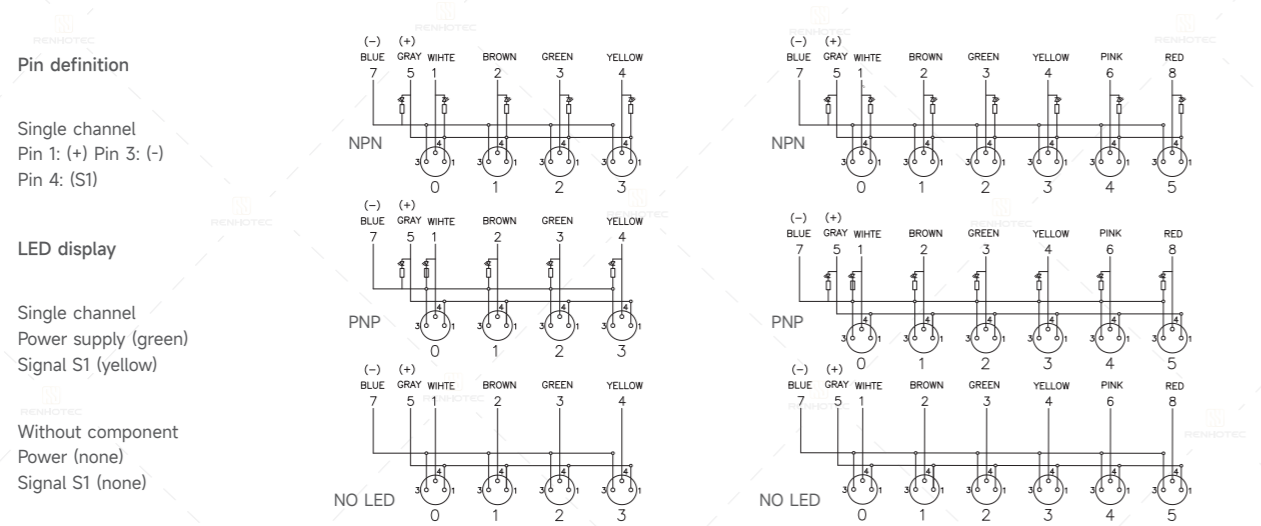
Pin definition

Single channel
Pin 1: (+) Pin 3: (-)
Pin 4: (S1)

LED display

Single channel
Power supply (green)
Signal S1 (yellow)

Without component
Power (none)
Signal S1 (none)

(–) (+)
BLUE GRAY WIHTE BROWN GREEN YELLOW
7 5 1 2 3 4
NPN
0 1 2 3

(–) (+)
BLUE GRAY WHITE BROWN GREEN YELLOW
7 5 1 2 3 4
PNP
0 1 2 3

(–) (+)
BLUE GRAY WIHTE BROWN GREEN YELLOW
7 5 1 2 3 4
NO LED
0 1 2 3

(–) (+)
BLUE GRAY WIHTE BROWN GREEN YELLOW PINK RED
7 5 1 2 3 4 6 8
NPN
0 1 2 3 4 5

(–) (+)
BLUE GRAY WIHTE BROWN GREEN YELLOW PINK RED
7 5 1 2 3 4 6 8
PNP
0 1 2 3 4 5

(–) (+)
BLUE GRAY WIHTE BROWN GREEN YELLOW PINK RED
7 5 1 2 3 4 6 8
NO LED
0 1 2 3 4 5

RENHOTEC